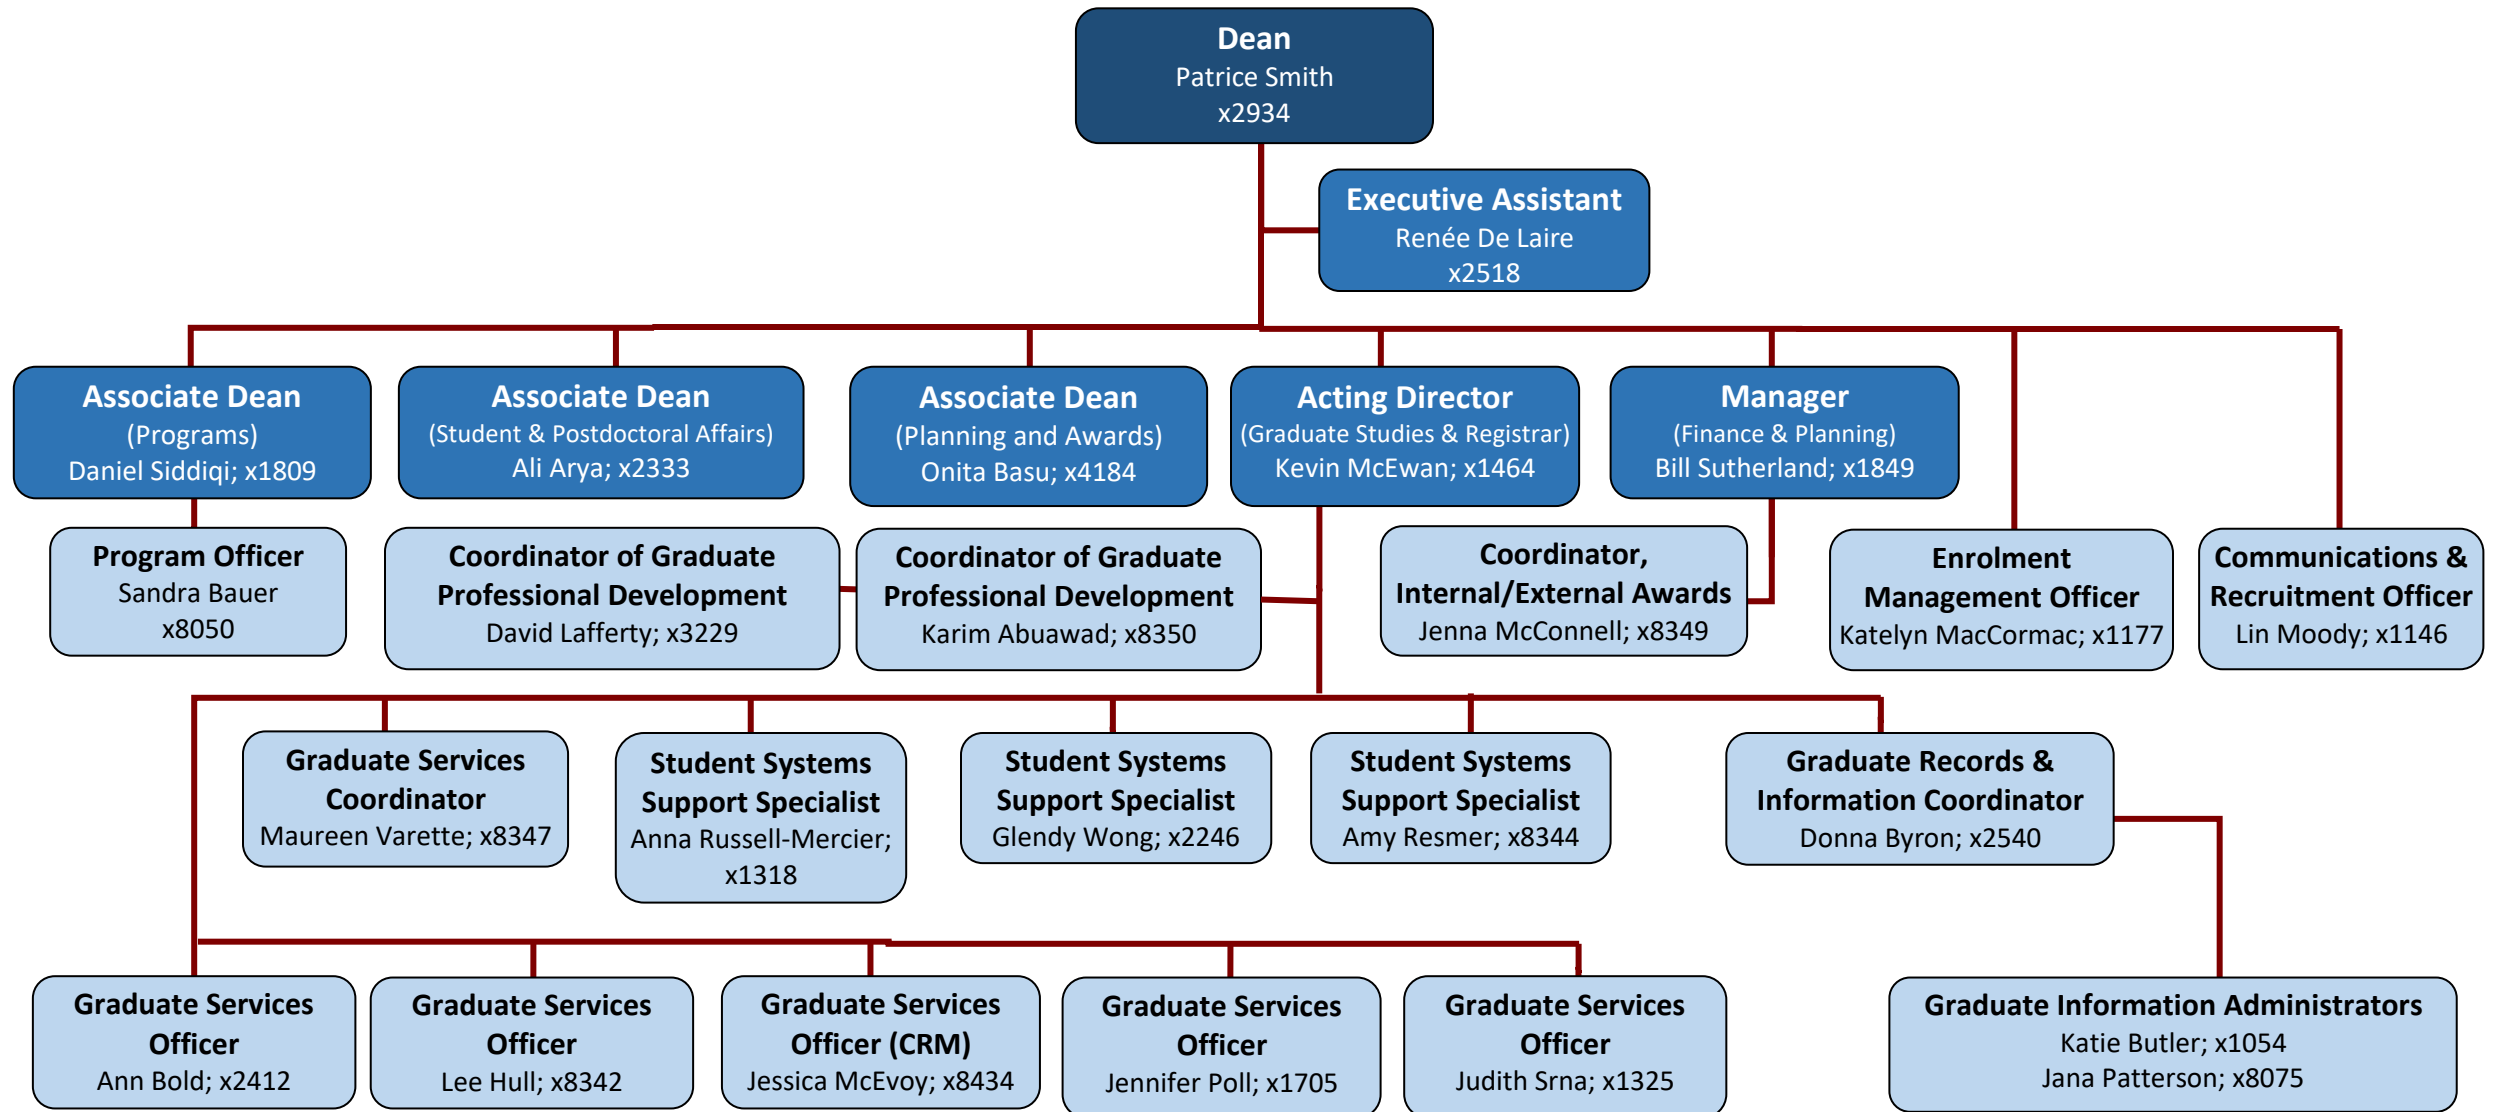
Dean
Patrice Smith
x2934

Executive Assistant
Renée De Laire
x2518

Associate Dean
(Programs)
Daniel Siddiqi; x1809

Associate Dean
(Student & Postdoctoral Affairs)
Ali Arya; x2333

Associate Dean
(Planning and Awards)
Onita Basu; x4184

Acting Director
(Graduate Studies & Registrar)
Kevin McEwan; x1464

Manager
(Finance & Planning)
Bill Sutherland; x1849

Program Officer
Sandra Bauer
x8050

Coordinator of Graduate Professional Development
David Lafferty; x3229

Coordinator of Graduate Professional Development
Karim Abuawad; x8350

Coordinator, Internal/External Awards
Jenna McConnell; x8349

Enrolment Management Officer
Katelyn MacCormac; x1177

Communications & Recruitment Officer
Lin Moody; x1146

Graduate Services Coordinator
Maureen Varette; x8347

Student Systems Support Specialist
Anna Russell-Mercier; x1318

Student Systems Support Specialist
Glendy Wong; x2246

Student Systems Support Specialist
Amy Resmer; x8344

Graduate Records & Information Coordinator
Donna Byron; x2540

Graduate Services Officer
Ann Bold; x2412

Graduate Services Officer
Lee Hull; x8342

Graduate Services Officer (CRM)
Jessica McEvoy; x8434

Graduate Services Officer
Jennifer Poll; x1705

Graduate Services Officer
Judith Srna; x1325

Graduate Information Administrators
Katie Butler; x1054
Jana Patterson; x8075